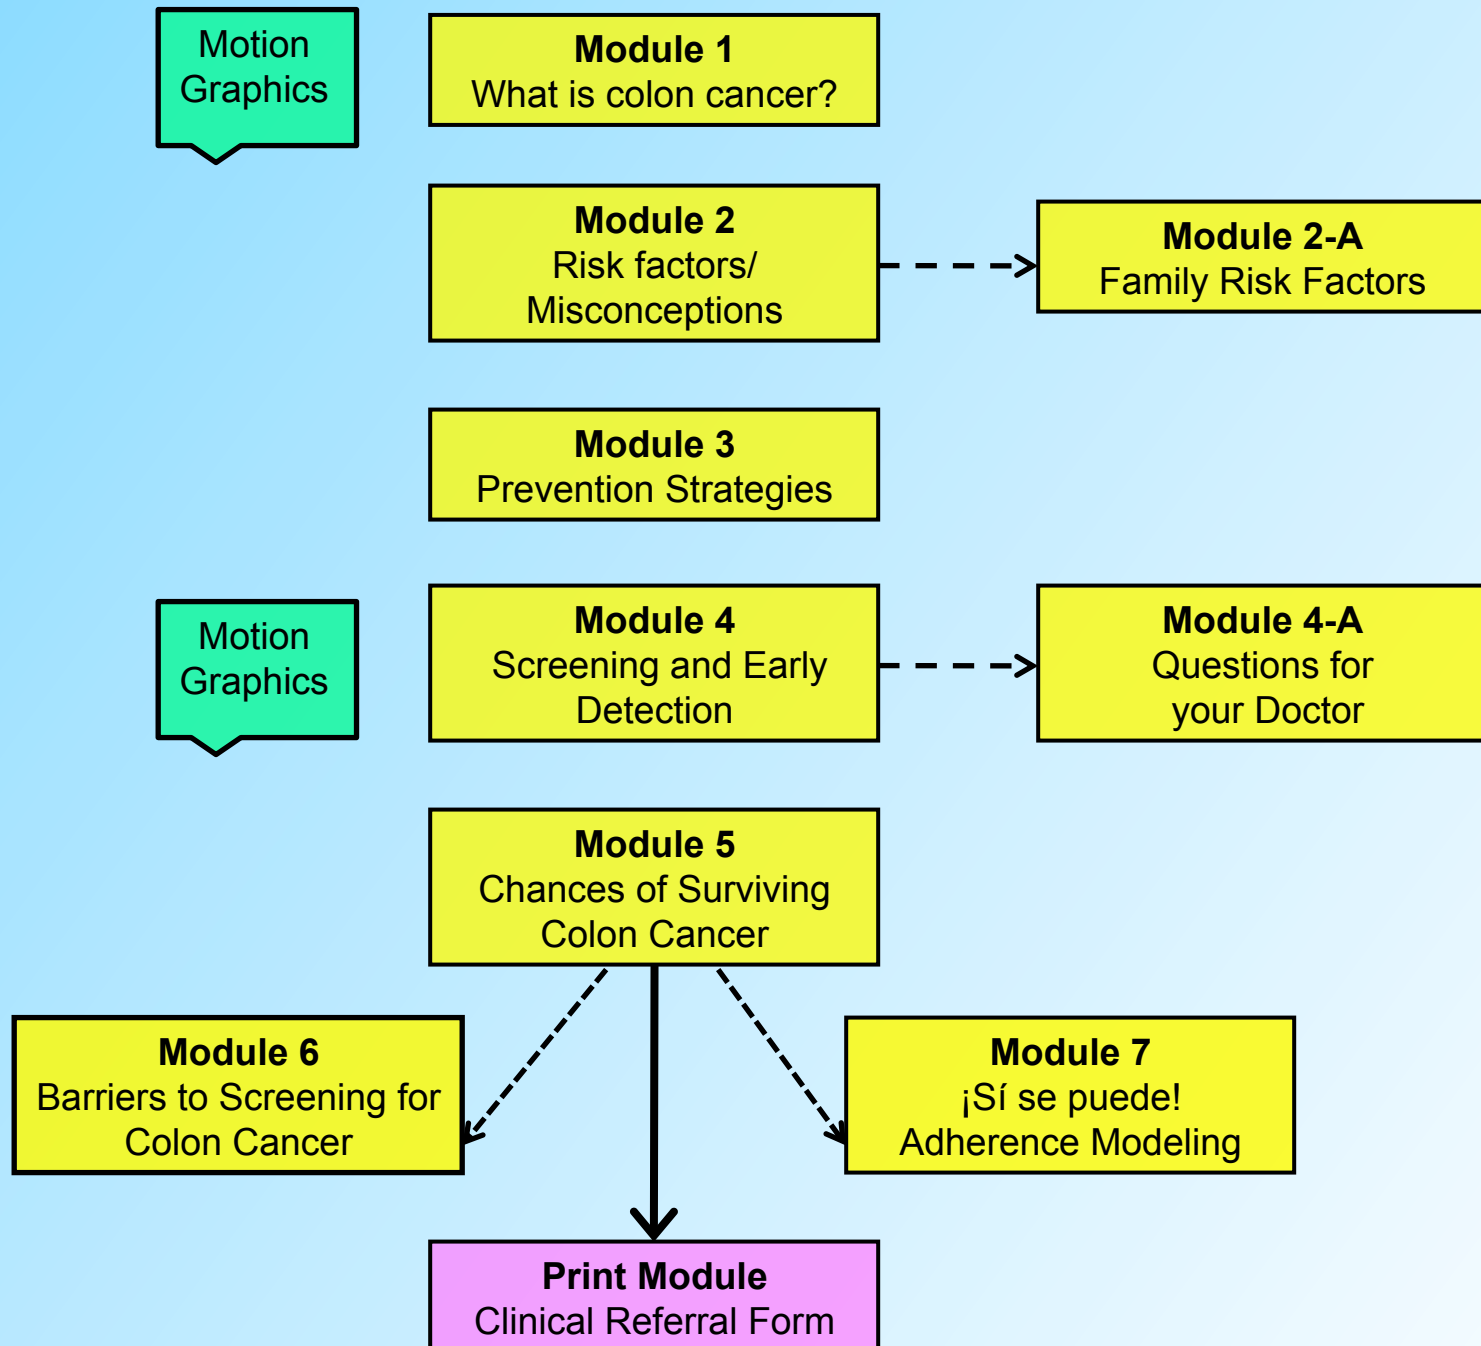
Motion Graphics

Module 1
What is colon cancer?

Module 2
Risk factors/ Misconceptions

Module 2-A
Family Risk Factors

Module 3
Prevention Strategies

Motion Graphics

Module 4
Screening and Early Detection

Module 4-A
Questions for your Doctor

Module 5
Chances of Surviving Colon Cancer

Module 6
Barriers to Screening for Colon Cancer

Module 7
¡Sí se puede!
Adherence Modeling

Print Module
Clinical Referral Form